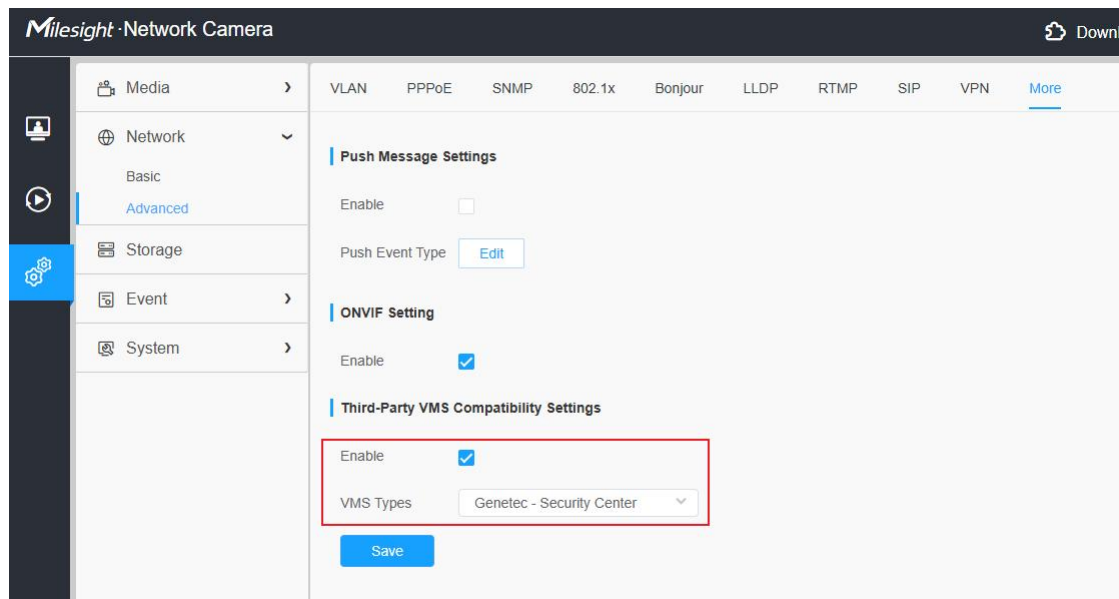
Milesight·Network Camera

Down

Media

Network

Basic

Advanced

Storage

Event

System

VLAN PPPoE SNMP 802.1x Bonjour LLDP RTMP SIP VPN More

Push Message Settings

Enable

Push Event Type Edit

ONVIF Setting

Enable

Third-Party VMS Compatibility Settings

Enable

VMS Types Genetec - Security Center

Save